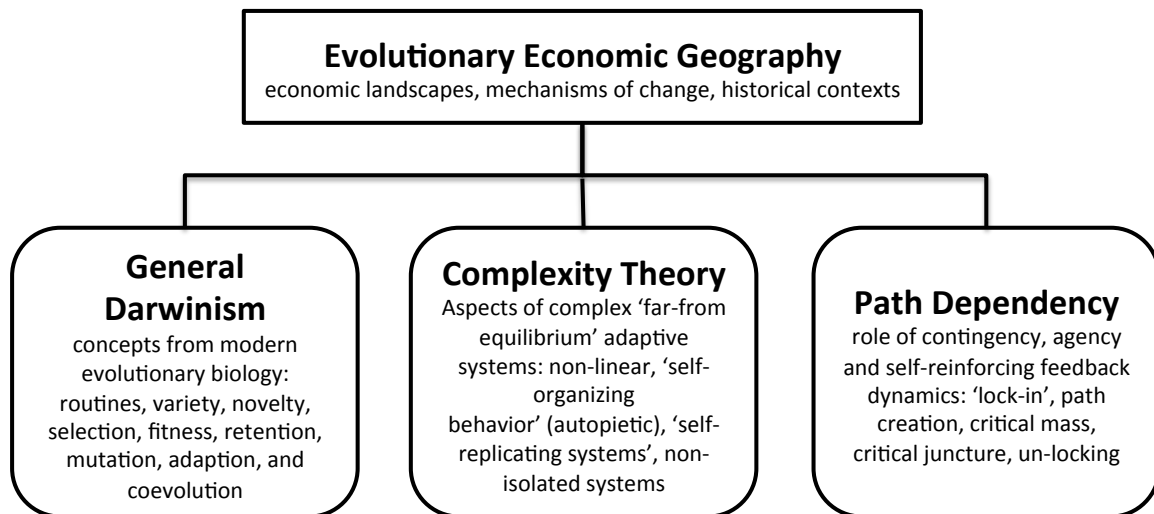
Evolutionary Economic Geography
economic landscapes, mechanisms of change, historical contexts

General Darwinism
concepts from modern evolutionary biology: routines, variety, novelty, selection, fitness, retention, mutation, adaption, and coevolution

Complexity Theory
Aspects of complex 'far-from equilibrium' adaptive systems: non-linear, 'self-organizing behavior' (autopietic), 'self-replicating systems', non-isolated systems

Path Dependency
role of contingency, agency and self-reinforcing feedback dynamics: 'lock-in', path creation, critical mass, critical juncture, un-locking